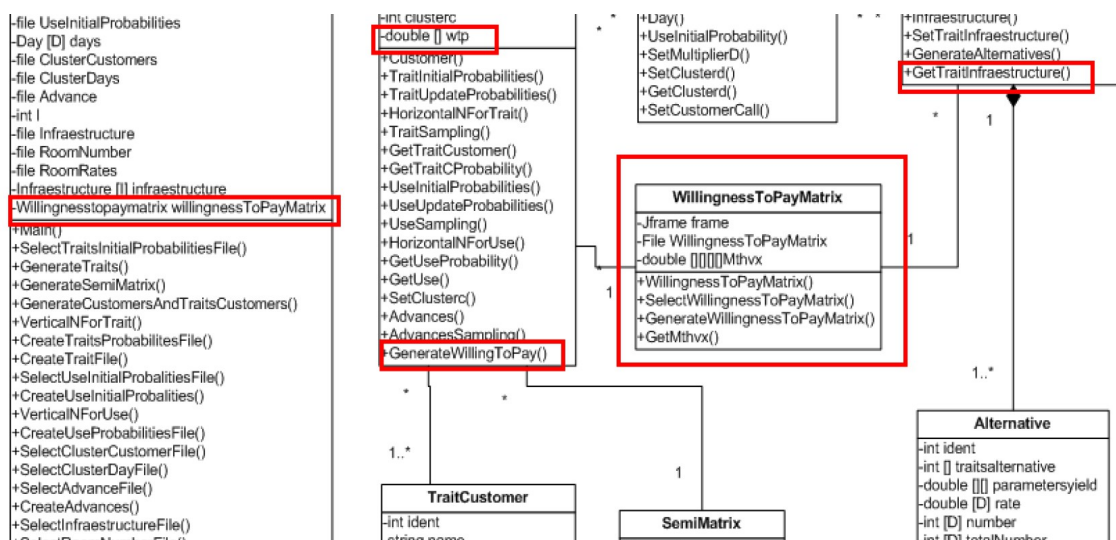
-file UseInitialProbabilities
-Day [D] days
-file ClusterCustomers
-file ClusterDays
-file Advance
-int I
-file Infraestructure
-file RoomNumber
-file RoomRates
-Infraestructure [I] infraestructure
-Willingnesstopaymatrix willingnessToPayMatrix
+Main()
+SelectTraitsInitialProbabilitiesFile()
+GenerateTraits()
+GenerateSemiMatrix()
+GenerateCustomersAndTraitsCustomers()
+VerticalNForTrait()
+CreateTraitsProbabilitesFile()
+CreateTraitFile()
+SelectUseInitialProbalitiesFile()
+CreateUseInitialProbalities()
+VerticalNForUse()
+CreateUseProbabilitiesFile()
+SelectClusterCustomerFile()
+SelectClusterDayFile()
+SelectAdvanceFile()
+CreateAdvances()
+SelectInfraestructureFile()
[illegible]

-int clusterc
-double [] wtp
+Customer()
+TraitInitialProbabilities()
+TraitUpdateProbabilities()
+HorizontalNForTrait()
+TraitSampling()
+GetTraitCustomer()
+GetTraitCProbability()
+UseInitialProbabilities()
+UseUpdateProbabilities()
+UseSampling()
+HorizontalNForUse()
+GetUseProbability()
+GetUse()
+SetClusterc()
+Advances()
+AdvancesSampling()
+GenerateWillingToPay()

* *

+Day()
+UseInitialProbability()
+SetMultiplierD()
+SetClusterd()
+GetClusterd()
+SetCustomerCall()

* *

+Infraestructure()
+SetTraitInfraestructure()
+GenerateAlternatives()
+GetTraitInfraestructure()

* 1

WillingnessToPayMatrix
-Jframe frame
-File WillingnessToPayMatrix
-double [][][]Mthvx
+WillingnessToPayMatrix()
+SelectWillingnessToPayMatrix()
+GenerateWillingnessToPayMatrix()
+GetMthvx()

* 1 1

* 1..* * 1 1..*

TraitCustomer
-int ident
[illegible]

SemiMatrix

Alternative
-int ident
-int [] traitsalternative
-double [][] parametersyield
-double [D] rate
-int [D] number
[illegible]